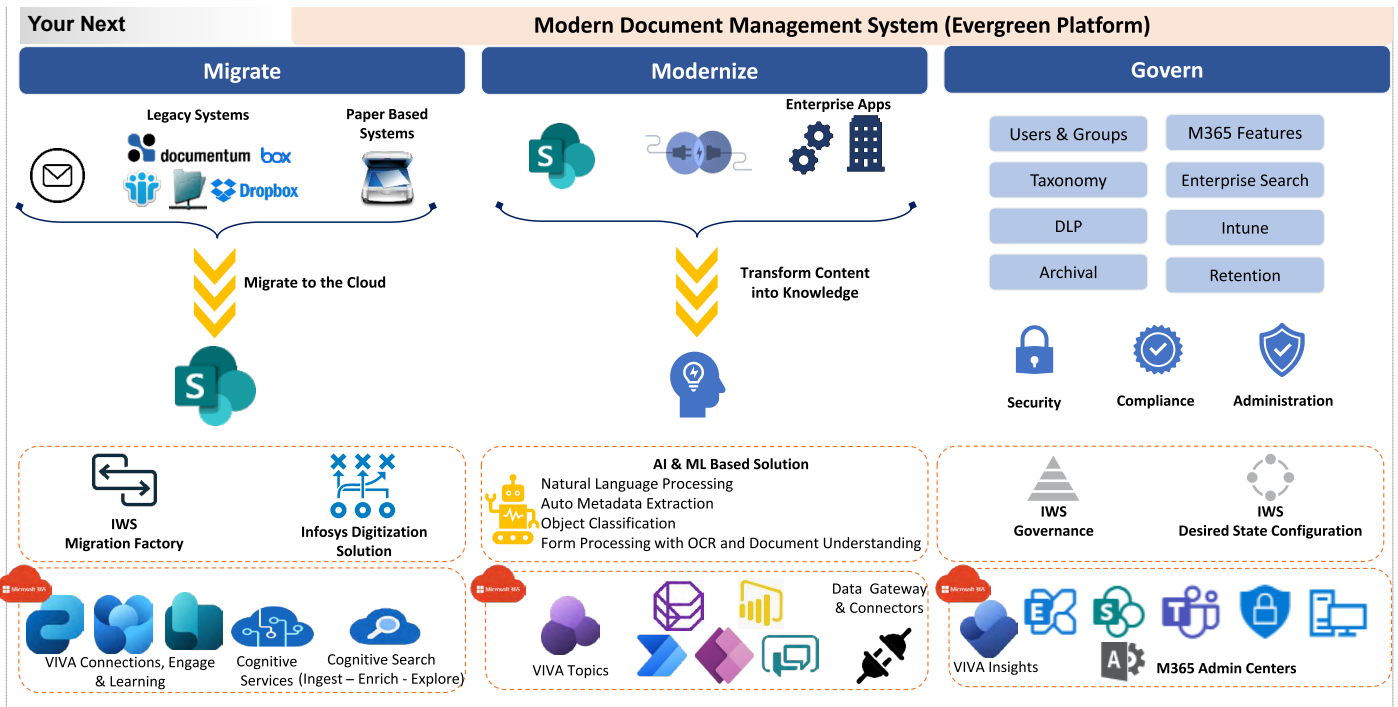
Your Next

Modern Document Management System (Evergreen Platform)

Migrate

Legacy Systems

documentum box

Dropbox

Paper Based Systems

Migrate to the Cloud

IWS Migration Factory

Infosys Digitization Solution

Microsoft 365

VIVA Connections, Engage & Learning

Cognitive Services

Cognitive Search (Ingest – Enrich - Explore)

Modernize

Enterprise Apps

Transform Content into Knowledge

AI & ML Based Solution

Natural Language Processing

Auto Metadata Extraction

Object Classification

Form Processing with OCR and Document Understanding

Microsoft 365

VIVA Topics

Data Gateway & Connectors

Govern

Users & Groups

M365 Features

Taxonomy

Enterprise Search

DLP

Intune

Archival

Retention

Security

Compliance

Administration

IWS Governance

IWS Desired State Configuration

Microsoft 365

VIVA Insights

M365 Admin Centers